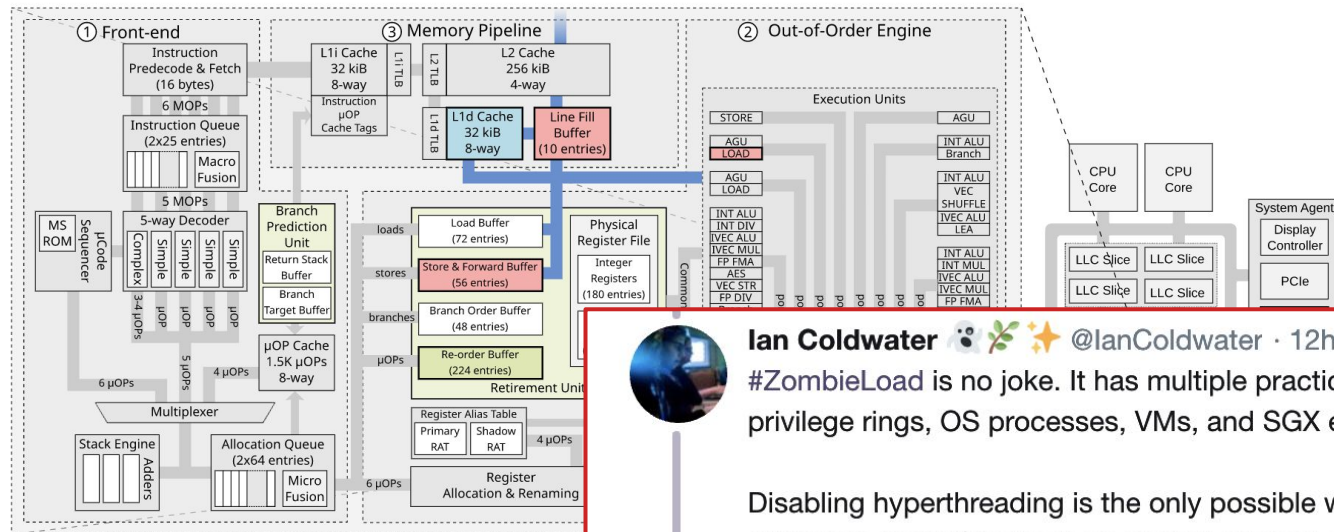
① Front-end

③ Memory Pipeline

② Out-of-Order Engine

Instruction Predecode & Fetch (16 bytes)

6 MOPs

Instruction Queue (2x25 entries)

Macro Fusion

5 MOPs

5-way Decoder

Complex

Simple

Simple

Simple

Simple

MS ROM

µCode Sequencer

3-4 µOPs

µOP

µOP

µOP

µOP

5 µOPs

6 µOPs

4 µOPs

µOP Cache 1.5K µOPs 8-way

Multiplexer

Stack Engine

Adders

Allocation Queue (2x64 entries)

Micro Fusion

Branch Prediction Unit

Return Stack Buffer

Branch Target Buffer

L1i Cache 32 kiB 8-way

L1i TLB

Instruction µOP Cache Tags

L2 Cache 256 kiB 4-way

L2 TLB

L1d TLB

L1d Cache 32 kiB 8-way

Line Fill Buffer (10 entries)

loads

Load Buffer (72 entries)

stores

Store & Forward Buffer (56 entries)

branches

Branch Order Buffer (48 entries)

µOPs

Re-order Buffer (224 entries)

Retirement Unit

Physical Register File

Integer Registers (180 entries)

Common

Register Alias Table

Primary RAT

Shadow RAT

4 µOPs

6 µOPs

Register Allocation & Renaming

Execution Units

STORE

AGU

LOAD

AGU

LOAD

INT ALU

INT DIV

IVEC ALU

IVEC MUL

FP FMA

AES

VEC STR

FP DIV

AGU

INT ALU

Branch

INT ALU

VEC SHUFFLE

IVEC ALU

LEA

INT ALU

INT MUL

IVEC ALU

IVEC MUL

FP FMA

CPU Core

CPU Core

System Agent

Display Controller

PCIe

LLC Slice

LLC Slice

LLC Slice

LLC Slice

Ian Coldwater 👻🌿✨ @IanColdwater · 12h

#ZombieLoad is no joke. It has multiple practic privilege rings, OS processes, VMs, and SGX e

Disabling hyperthreading is the only possible w